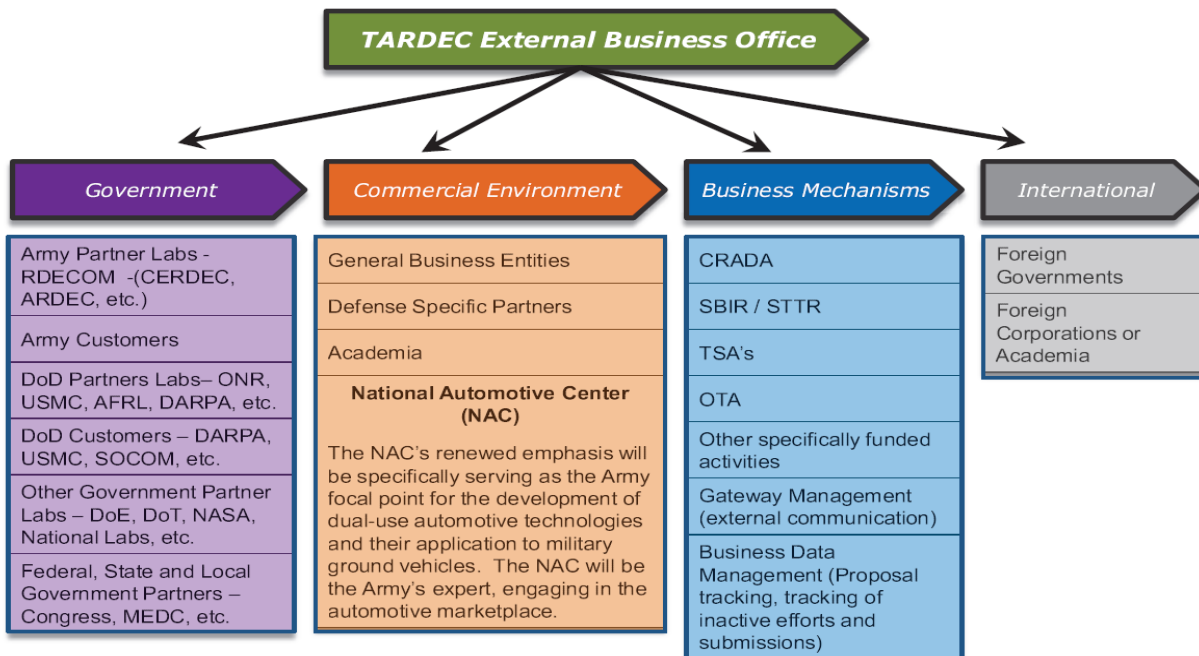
TARDEC External Business Office

Government

Army Partner Labs - RDECOM -(CERDEC, ARDEC, etc.)

Army Customers

DoD Partners Labs– ONR, USMC, AFRL, DARPA, etc.

DoD Customers – DARPA, USMC, SOCOM, etc.

Other Government Partner Labs – DoE, DoT, NASA, National Labs, etc.

Federal, State and Local Government Partners – Congress, MEDC, etc.

Commercial Environment

General Business Entities

Defense Specific Partners

Academia

National Automotive Center (NAC)

The NAC's renewed emphasis will be specifically serving as the Army focal point for the development of dual-use automotive technologies and their application to military ground vehicles. The NAC will be the Army's expert, engaging in the automotive marketplace.

Business Mechanisms

CRADA

SBIR / STTR

TSA's

OTA

Other specifically funded activities

Gateway Management (external communication)

Business Data Management (Proposal tracking, tracking of inactive efforts and submissions)

International

Foreign Governments

Foreign Corporations or Academia